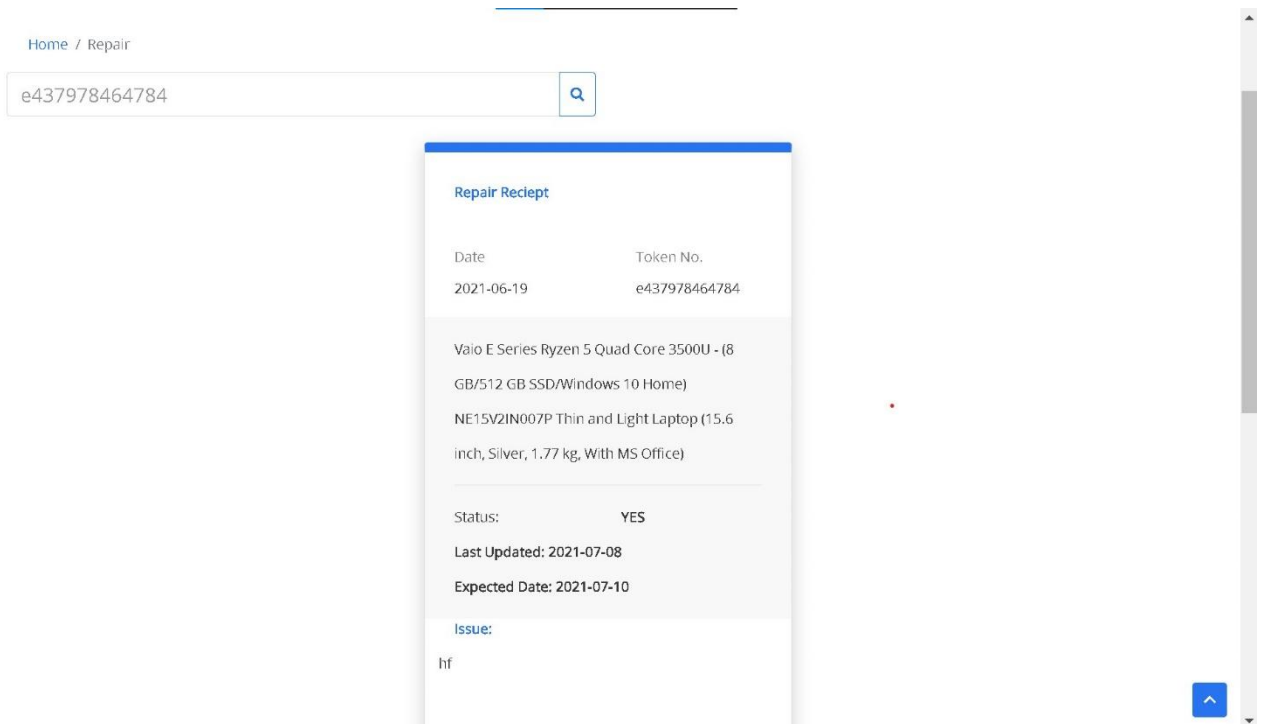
Home / Repair

e437978464784

Repair Reciept

| Date | Token No. |
|---|---|
| 2021-06-19 | e437978464784 |

Vaio E Series Ryzen 5 Quad Core 3500U - (8 GB/512 GB SSD/Windows 10 Home) NE15V2IN007P Thin and Light Laptop (15.6 inch, Silver, 1.77 kg, With MS Office)

Status: YES

Last Updated: 2021-07-08

Expected Date: 2021-07-10

Issue:

hf